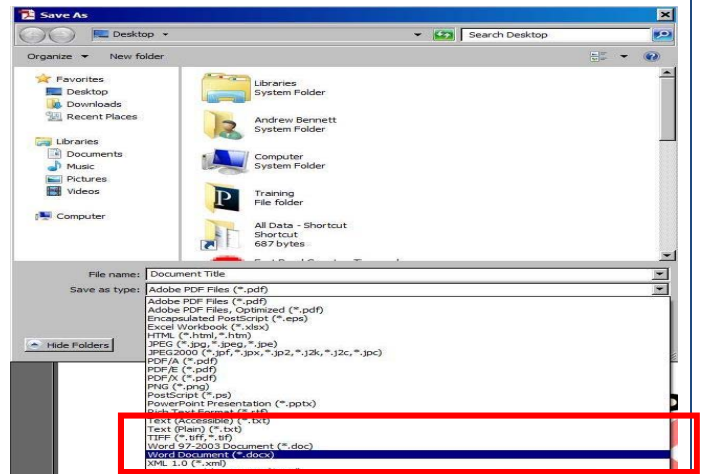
Save As

Desktop

Search Desktop

Organize ▾ New folder

Favorites
Desktop
Downloads
Recent Places

Libraries
Documents
Music
Pictures
Videos

Computer

Libraries
System Folder

Andrew Bennett
System Folder

Computer
System Folder

Training
File folder

All Data - Shortcut
Shortcut
687 bytes

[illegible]

File name: Document Title

Save as type: Adobe PDF Files (*.pdf)

Adobe PDF Files (*.pdf)
Adobe PDF Files, Optimized (*.pdf)
Encapsulated PostScript (*.eps)
Excel Workbook (*.xlsx)
HTML (*.html,*.htm)
JPEG (*.jpg,*.jpeg,*.jpe)
JPEG2000 (*.jpf,*.jpx,*.jp2,*.j2k,*.j2c,*.jpc)
PDF/A (*.pdf)
PDF/E (*.pdf)
PDF/X (*.pdf)
PNG (*.png)
PostScript (*.ps)
PowerPoint Presentation (*.pptx)
Rich Text Format (*.rtf)
Text (Accessible) (*.txt)
Text (Plain) (*.txt)
TIFF (*.tiff,*.tif)
Word 97-2003 Document (*.doc)
Word Document (*.docx)
XML 1.0 (*.xml)

Hide Folders